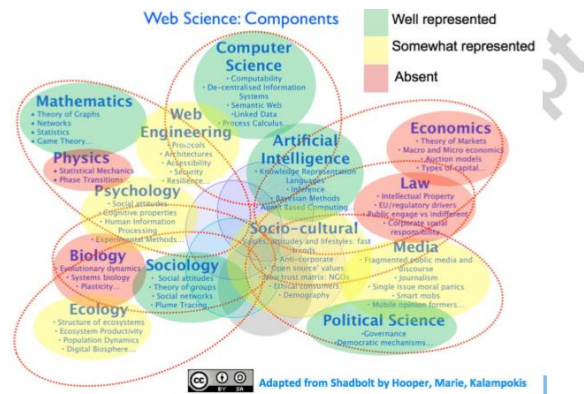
Web Science: Components

Well represented

Somewhat represented

Absent

Computer Science
• Computability
• De-centralised Information Systems
• Semantic Web
• Linked Data
• Process Calculus

Mathematics
• Theory of Graphs
• Networks
• Statistics
• Game Theory...

Web Engineering
• Protocols
• Architectures
• Accessibility
• Security
• Resilience

Artificial Intelligence
• Knowledge Representation Languages
• Inference
• Bayesian Methods
• Agent Based Computing

Economics
• Theory of Markets
• Macro and Micro economics
• Auction models
• Types of capital...

Physics
• Statistical Mechanics
• Phase Transitions

Psychology
• Social attitudes
• Cognitive properties
• Human Information Processing
• Experimental Methods...

Law
• Intellectual Property
• EU/regulatory drivers
• Public engage vs indifferent
• Corporate social responsibility...

Socio-cultural
• Values, attitudes and lifestyles: fast trends
• Anti-corporate
• 'Open source' values
• New trust matrix: NGOs
• Ethical consumers
• Demography

Biology
• Evolutionary dynamics
• Systems biology
• Plasticity...

Sociology
• Social attitudes
• Theory of groups
• Social networks
• Plume Tracing...

Media
• Fragmented public media and discourse
• Journalism
• Single issue moral panics
• Smart mobs
• Mobile opinion formers...

Ecology
• Structure of ecosystems
• Ecosystem Productivity
• Population Dynamics
• Digital Biosphere...

Political Science
• Governance
• Democratic mechanisms...

cc BY SA

Adapted from Shadbolt by Hooper, Marie, Kalampokis